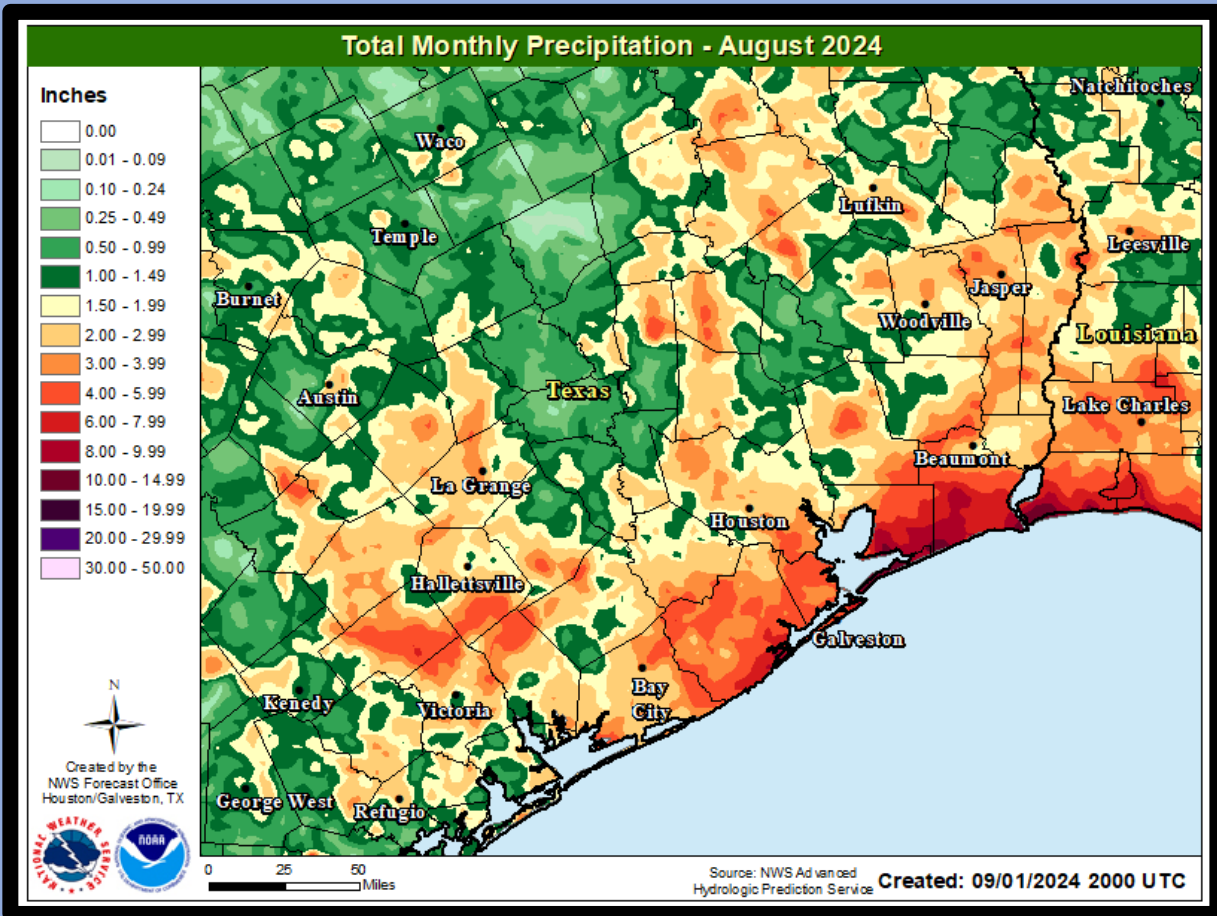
Total Monthly Precipitation - August 2024

Inches
0.00
0.01 - 0.09
0.10 - 0.24
0.25 - 0.49
0.50 - 0.99
1.00 - 1.49
1.50 - 1.99
2.00 - 2.99
3.00 - 3.99
4.00 - 5.99
6.00 - 7.99
8.00 - 9.99
10.00 - 14.99
15.00 - 19.99
20.00 - 29.99
30.00 - 50.00

N

Created by the NWS Forecast Office Houston/Galveston, TX

NATIONAL WEATHER SERVICE
NOAA

Natchitoches
Waco
Lufkin
Temple
Leesville
Jasper
Burnet
Woodville
Louisiana
Austin
Texas
Lake Charles
Beaumont
La Grange
Houston
Hallettsville
Galveston
Bay City
Kenedy
Victoria
George West
Refugio

0 25 50
Miles

Source: NWS Advanced Hydrologic Prediction Service
Created: 09/01/2024 2000 UTC